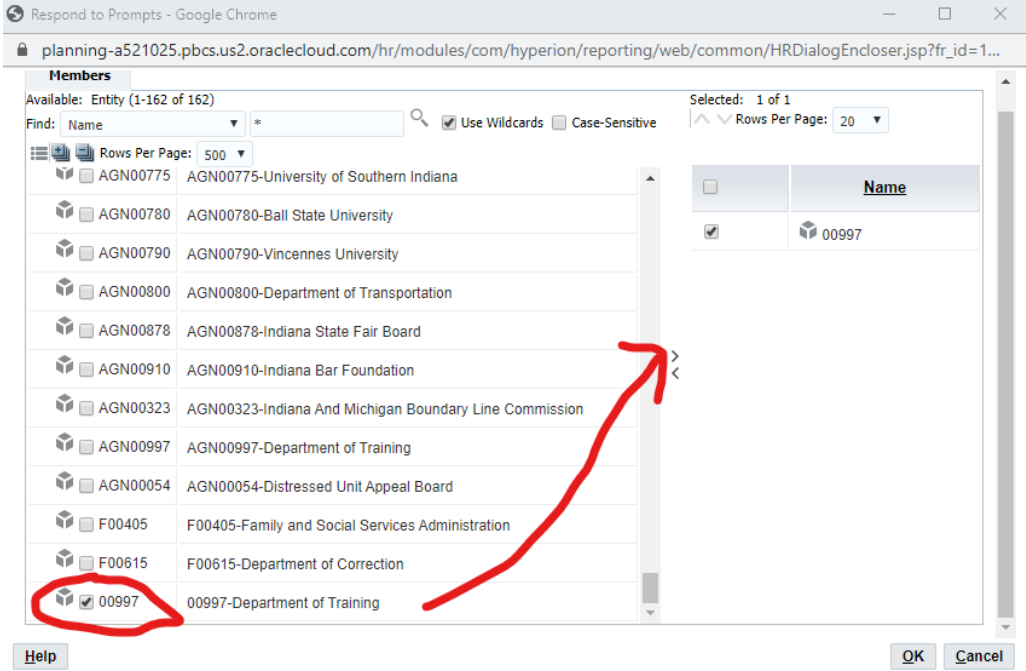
Respond to Prompts - Google Chrome

planning-a521025.pbcs.us2.oraclecloud.com/hr/modules/com/hyperion/reporting/web/common/HRDialogEncloser.jsp?fr_id=1...

Members

Available: Entity (1-162 of 162)

Find: Name *

Use Wildcards Case-Sensitive

Rows Per Page: 500

| | |
|---|---|
| AGN00775 | AGN00775-University of Southern Indiana |
| AGN00780 | AGN00780-Ball State University |
| AGN00790 | AGN00790-Vincennes University |
| AGN00800 | AGN00800-Department of Transportation |
| AGN00878 | AGN00878-Indiana State Fair Board |
| AGN00910 | AGN00910-Indiana Bar Foundation |
| AGN00323 | AGN00323-Indiana And Michigan Boundary Line Commission |
| AGN00997 | AGN00997-Department of Training |
| AGN00054 | AGN00054-Distressed Unit Appeal Board |
| F00405 | F00405-Family and Social Services Administration |
| F00615 | F00615-Department of Correction |
| 00997 | 00997-Department of Training |

Selected: 1 of 1

Rows Per Page: 20

| | Name |
|---|---|
| ☑ | 00997 |

Help

OK Cancel